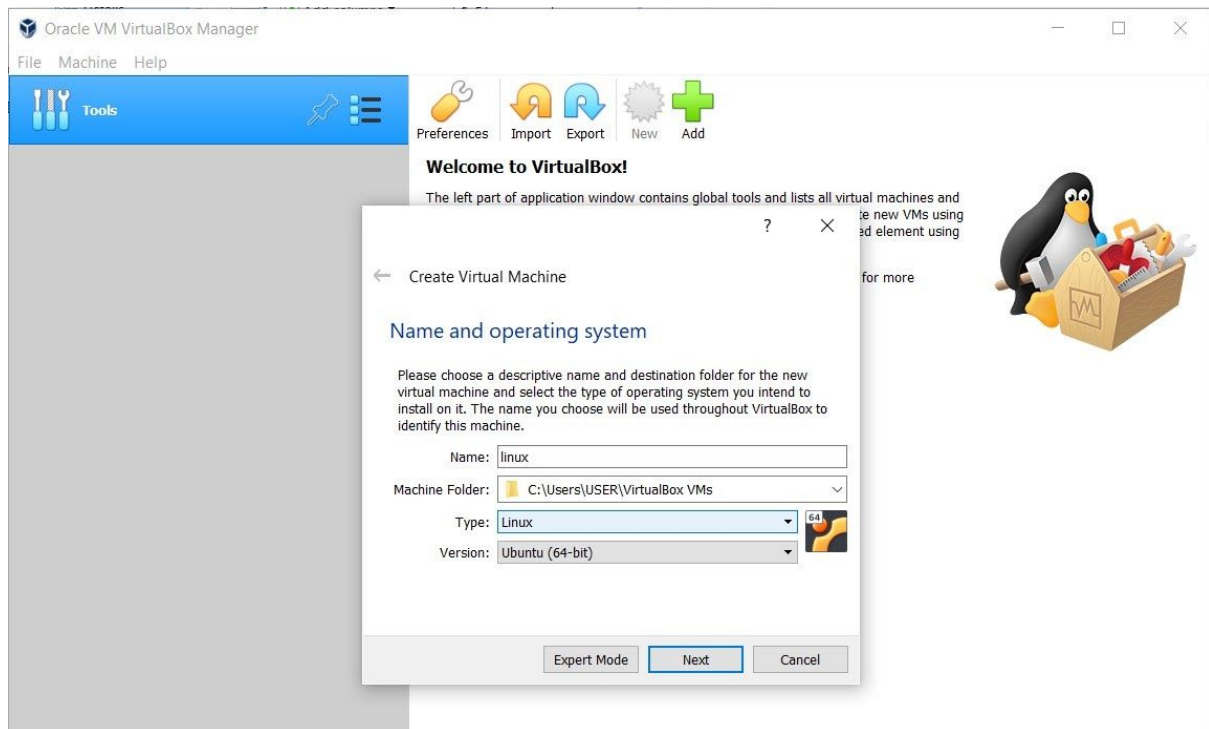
Oracle VM VirtualBox Manager

File Machine Help

Tools

Preferences Import Export New Add

Welcome to VirtualBox!

The left part of application window contains global tools and lists all virtual machines and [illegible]te new VMs using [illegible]ed element using

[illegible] for more

?

Create Virtual Machine

Name and operating system

Please choose a descriptive name and destination folder for the new virtual machine and select the type of operating system you intend to install on it. The name you choose will be used throughout VirtualBox to identify this machine.

Name: linux

Machine Folder: C:\Users\USER\VirtualBox VMs

Type: Linux

Version: Ubuntu (64-bit)

64

Expert Mode Next Cancel